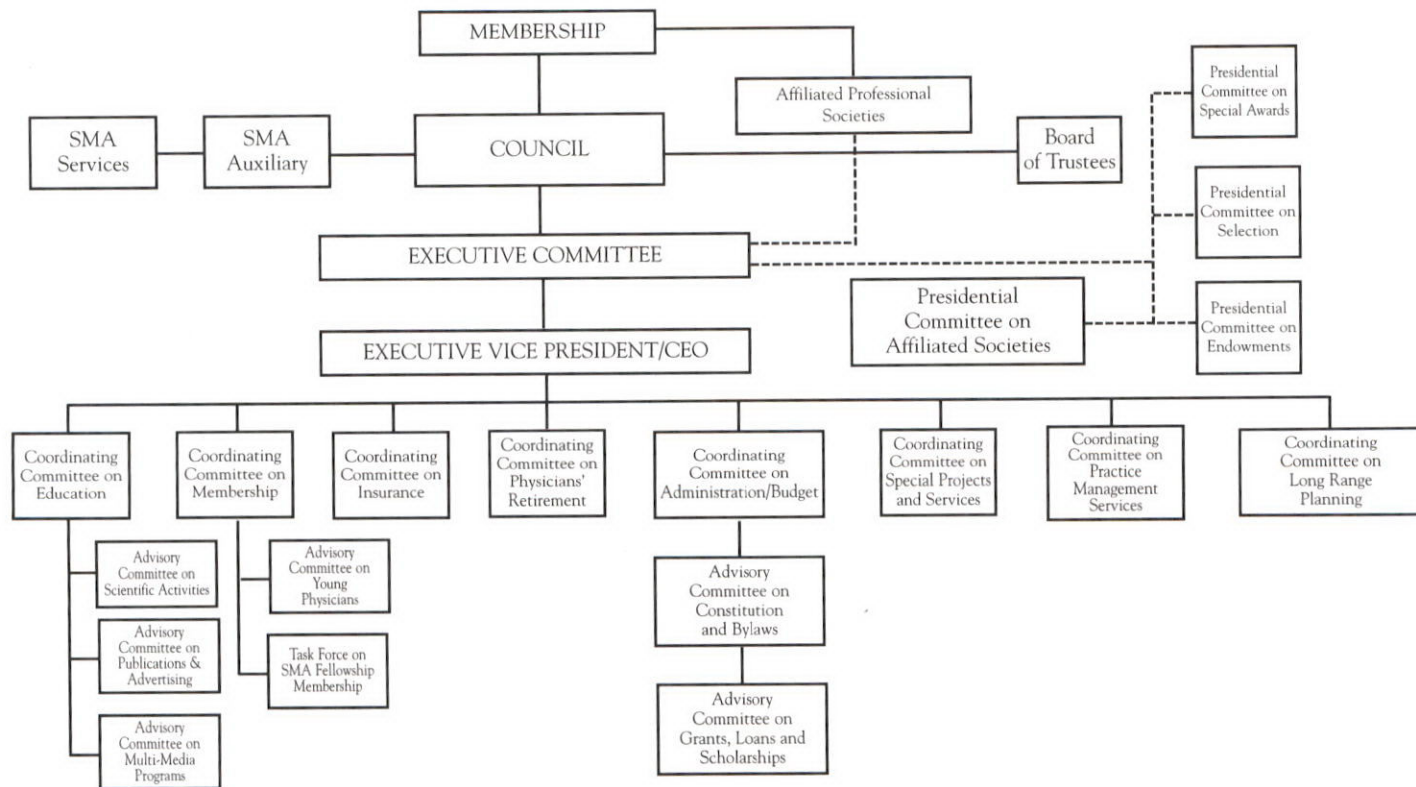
MEMBERSHIP

Affiliated Professional Societies

SMA Services

SMA Auxiliary

COUNCIL

Board of Trustees

Presidential Committee on Special Awards

Presidential Committee on Selection

EXECUTIVE COMMITTEE

Presidential Committee on Affiliated Societies

Presidential Committee on Endowments

EXECUTIVE VICE PRESIDENT/CEO

Coordinating Committee on Education

Coordinating Committee on Membership

Coordinating Committee on Insurance

Coordinating Committee on Physicians' Retirement

Coordinating Committee on Administration/Budget

Coordinating Committee on Special Projects and Services

Coordinating Committee on Practice Management Services

Coordinating Committee on Long Range Planning

Advisory Committee on Scientific Activities

Advisory Committee on Publications & Advertising

Advisory Committee on Multi-Media Programs

Advisory Committee on Young Physicians

Task Force on SMA Fellowship Membership

Advisory Committee on Constitution and Bylaws

Advisory Committee on Grants, Loans and Scholarships